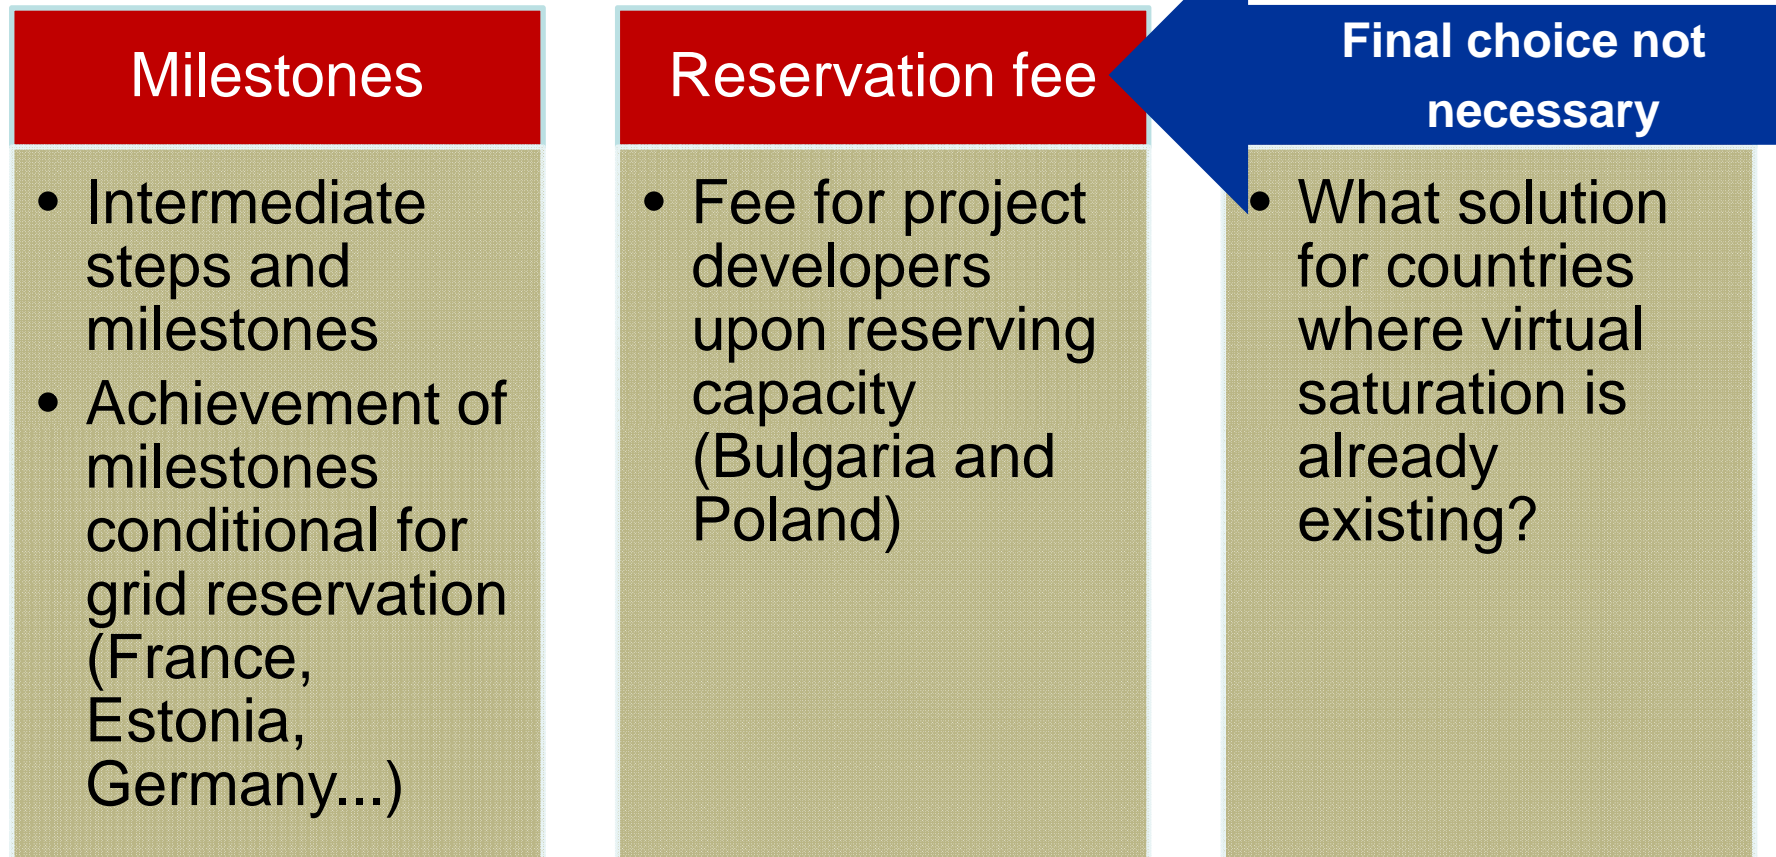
Milestones

- Intermediate steps and milestones
- Achievement of milestones conditional for grid reservation (France, Estonia, Germany...)

Reservation fee

- Fee for project developers upon reserving capacity (Bulgaria and Poland)

Final choice not necessary

- What solution for countries where virtual saturation is already existing?